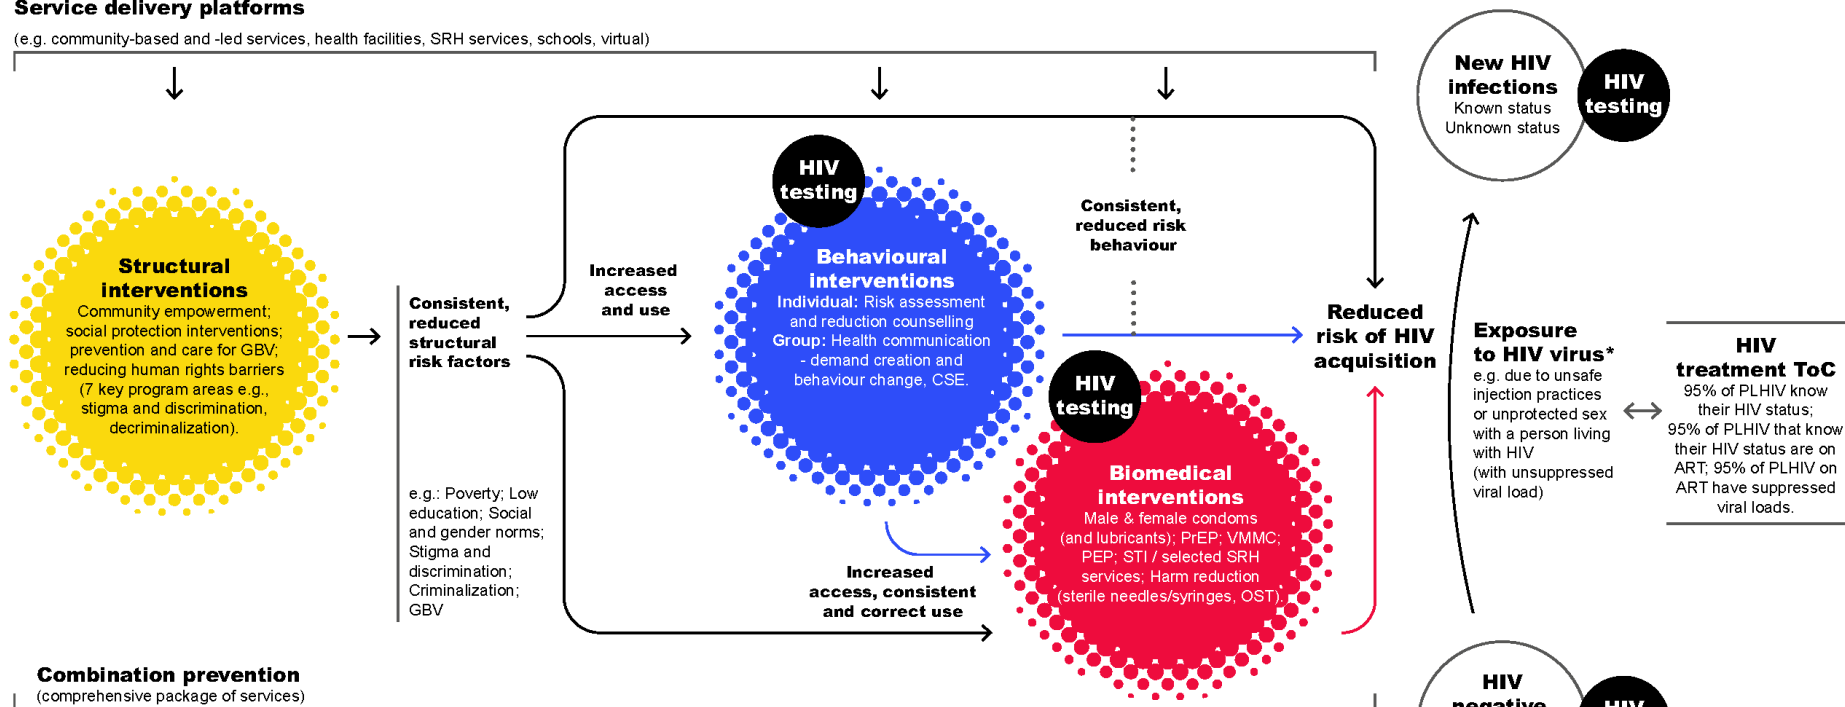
Service delivery platforms
(e.g. community-based and -led services, health facilities, SRH services, schools, virtual)

Structural interventions
Community empowerment; social protection interventions; prevention and care for GBV; reducing human rights barriers (7 key program areas e.g., stigma and discrimination, decriminalization).

Consistent, reduced structural risk factors

e.g.: Poverty; Low education; Social and gender norms; Stigma and discrimination; Criminalization; GBV

Increased access and use

HIV testing

Behavioural interventions
Individual: Risk assessment and reduction counselling
Group: Health communication - demand creation and behaviour change, CSE.

Consistent, reduced risk behaviour

HIV testing

Biomedical interventions
Male & female condoms (and lubricants); PrEP; VMMC; PEP; STI / selected SRH services; Harm reduction (sterile needles/syringes, OST).

Increased access, consistent and correct use

Reduced risk of HIV acquisition

New HIV infections
Known status
Unknown status

HIV testing

Exposure to HIV virus*
e.g. due to unsafe injection practices or unprotected sex with a person living with HIV (with unsuppressed viral load)

HIV treatment ToC
95% of PLHIV know their HIV status; 95% of PLHIV that know their HIV status are on ART; 95% of PLHIV on ART have suppressed viral loads.

HIV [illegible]

Combination prevention
(comprehensive package of services)